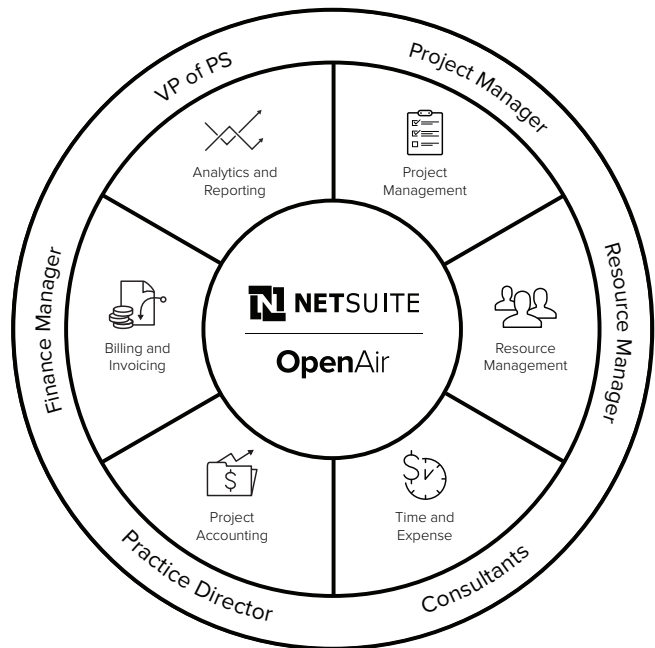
VP of PS

Project Manager

Resource Manager

Consultants

Practice Director

Finance Manager

Analytics and Reporting

Project Management

Resource Management

Time and Expense

Project Accounting

Billing and Invoicing

N NETSUITE

OpenAir